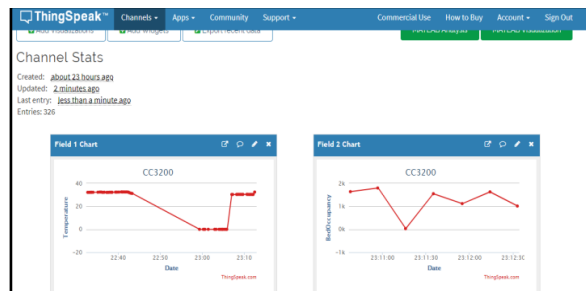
ThingSpeak™ Channels ▾ Apps ▾ Community Support ▾ Commercial Use How to Buy Account ▾ Sign Out

Add Visualizations Add Widgets Export recent data MATLAB Analysis MATLAB Visualization

Channel Stats

Created: about 23 hours ago
Updated: 2 minutes ago
Last entry: less than a minute ago
Entries: 326

Field 1 Chart

CC3200

40
20
0
−20
Temperature
22:40 22:50 23:00 23:10
Date
ThingSpeak.com

Field 2 Chart

CC3200

2k
1k
0k
−1k
BedOccupancy
23:11:00 23:11:30 23:12:00 23:12:30
Date
ThingSpeak.com